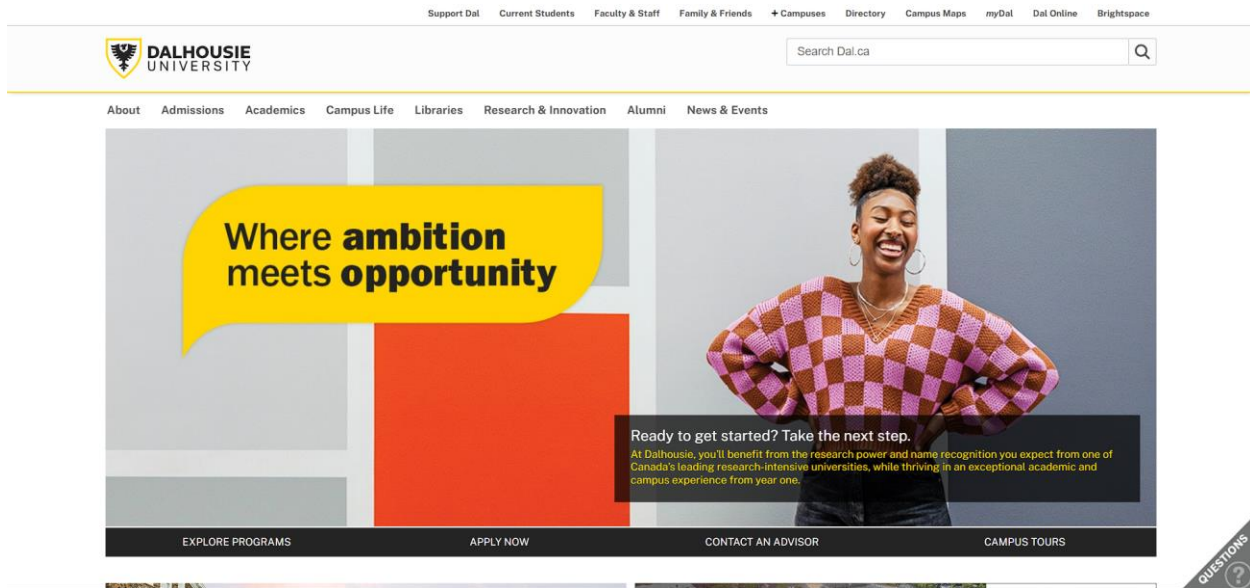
Support Dal Current Students Faculty & Staff Family & Friends + Campuses Directory Campus Maps myDal Dal Online Brightspace

DALHOUSIE UNIVERSITY

Search Dal.ca

About Admissions Academics Campus Life Libraries Research & Innovation Alumni News & Events

Where **ambition** meets **opportunity**

Ready to get started? Take the next step.

At Dalhousie, you'll benefit from the research power and name recognition you expect from one of Canada's leading research-intensive universities, while thriving in an exceptional academic and campus experience from year one.

EXPLORE PROGRAMS APPLY NOW CONTACT AN ADVISOR CAMPUS TOURS

QUESTIONS ?